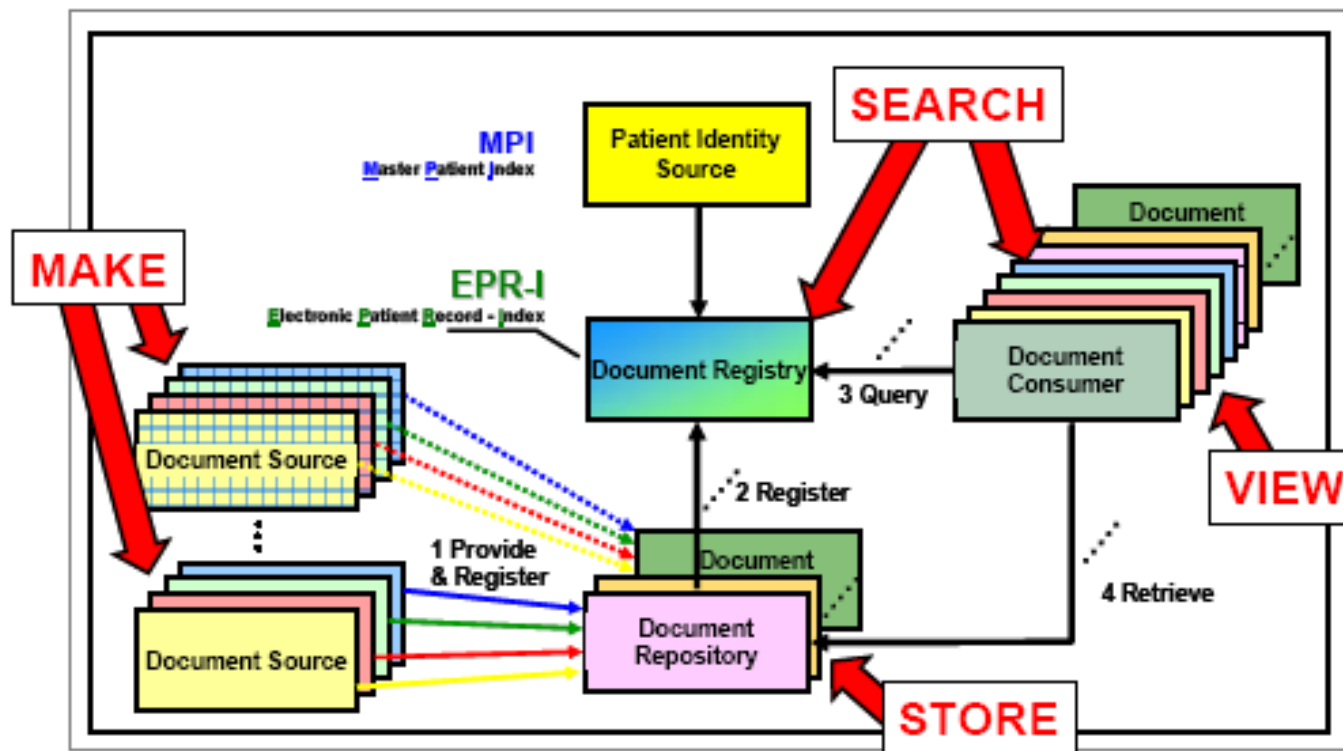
MPI
Master Patient Index

Patient Identity Source

SEARCH

Document

MAKE

EPR-I
Electronic Patient Record - Index

Document Registry

3 Query

Document Consumer

Document Source

2 Register

VIEW

1 Provide & Register

Document

4 Retrieve

Document Repository

Document Source

STORE